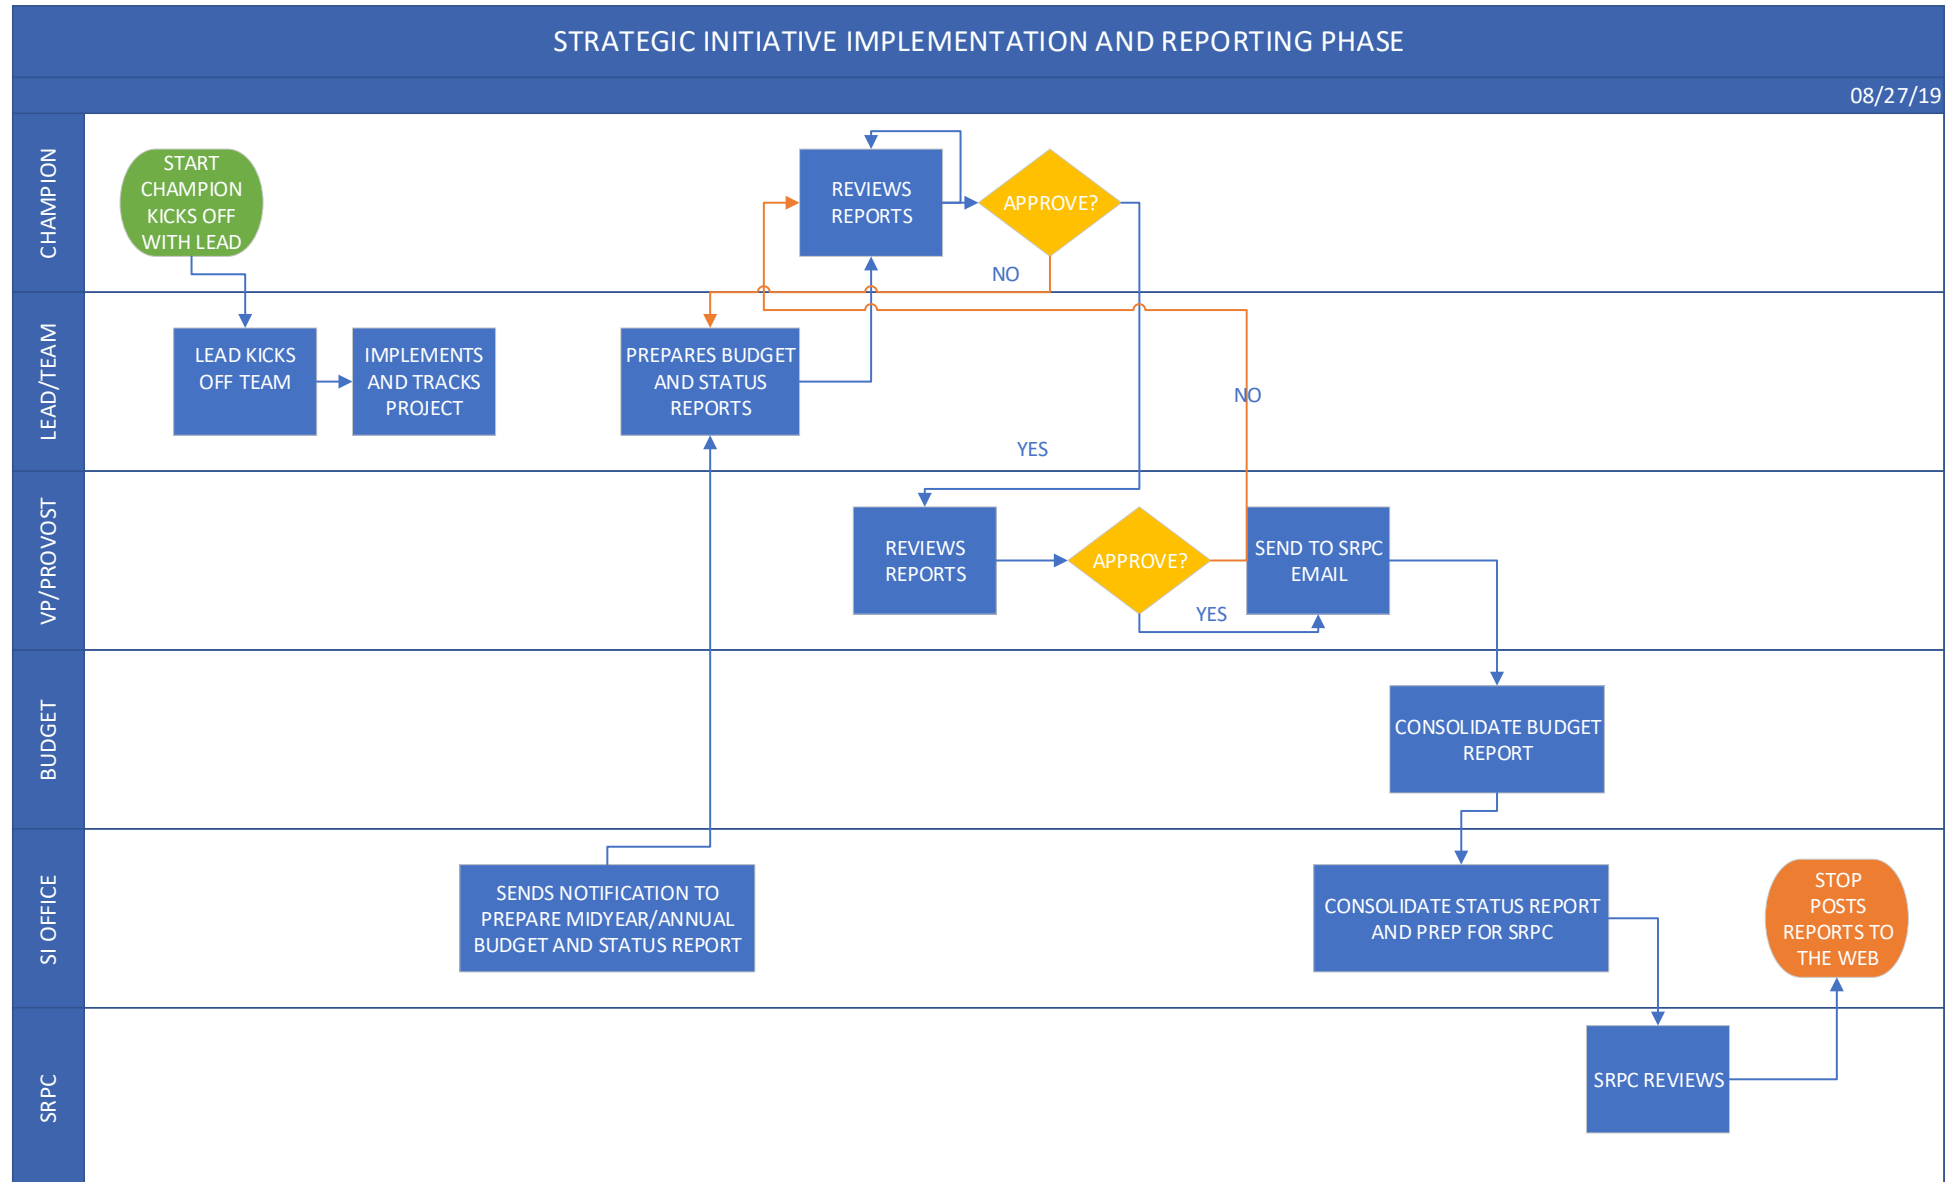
STRATEGIC INITIATIVE IMPLEMENTATION AND REPORTING PHASE

08/27/19

CHAMPION

START CHAMPION KICKS OFF WITH LEAD

REVIEWS REPORTS

APPROVE?

NO

LEAD/TEAM

LEAD KICKS OFF TEAM

IMPLEMENTS AND TRACKS PROJECT

PREPARES BUDGET AND STATUS REPORTS

NO

YES

VP/PROVOST

REVIEWS REPORTS

APPROVE?

SEND TO SRPC EMAIL

YES

BUDGET

CONSOLIDATE BUDGET REPORT

SI OFFICE

SENDS NOTIFICATION TO PREPARE MIDYEAR/ANNUAL BUDGET AND STATUS REPORT

CONSOLIDATE STATUS REPORT AND PREP FOR SRPC

STOP POSTS REPORTS TO THE WEB

SRPC

SRPC REVIEWS